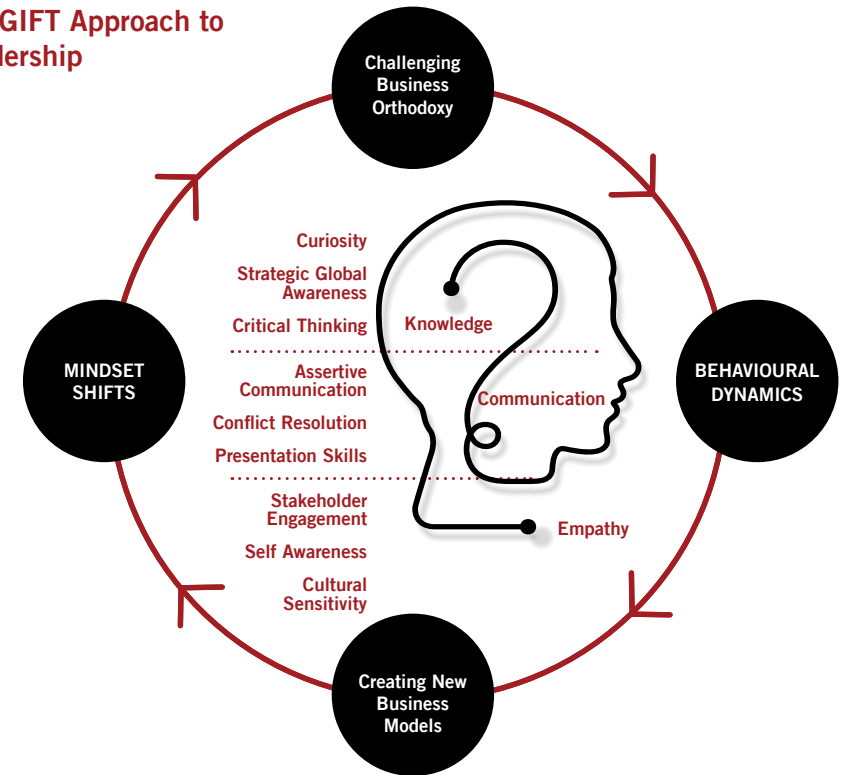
GIFT Approach to
lership

Challenging Business Orthodoxy

MINDSET SHIFTS

BEHAVIOURAL DYNAMICS

Creating New Business Models

Curiosity

Strategic Global Awareness

Critical Thinking

Knowledge

Assertive Communication

Communication

Conflict Resolution

Presentation Skills

Stakeholder Engagement

Empathy

Self Awareness

Cultural Sensitivity